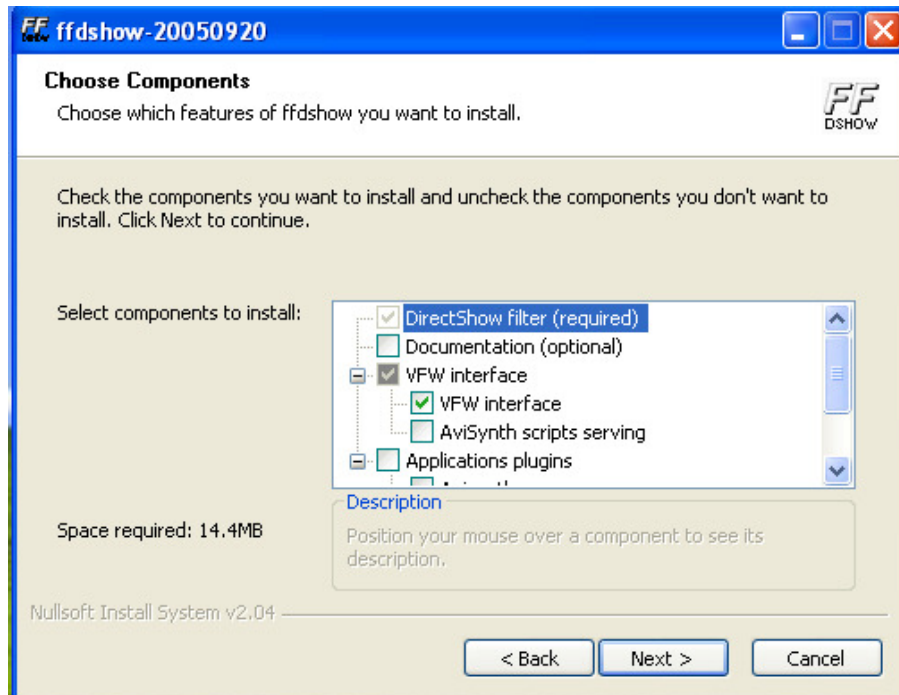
ffdshow-20050920

Choose Components
Choose which features of ffdshow you want to install.

FF DSHOW

Check the components you want to install and uncheck the components you don't want to install. Click Next to continue.

Select components to install:

DirectShow filter (required)
Documentation (optional)
VFW interface
VFW interface
AviSynth scripts serving
Applications plugins
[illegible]

Space required: 14.4MB

Description
Position your mouse over a component to see its description.

Nullsoft Install System v2.04

< Back
Next >
Cancel